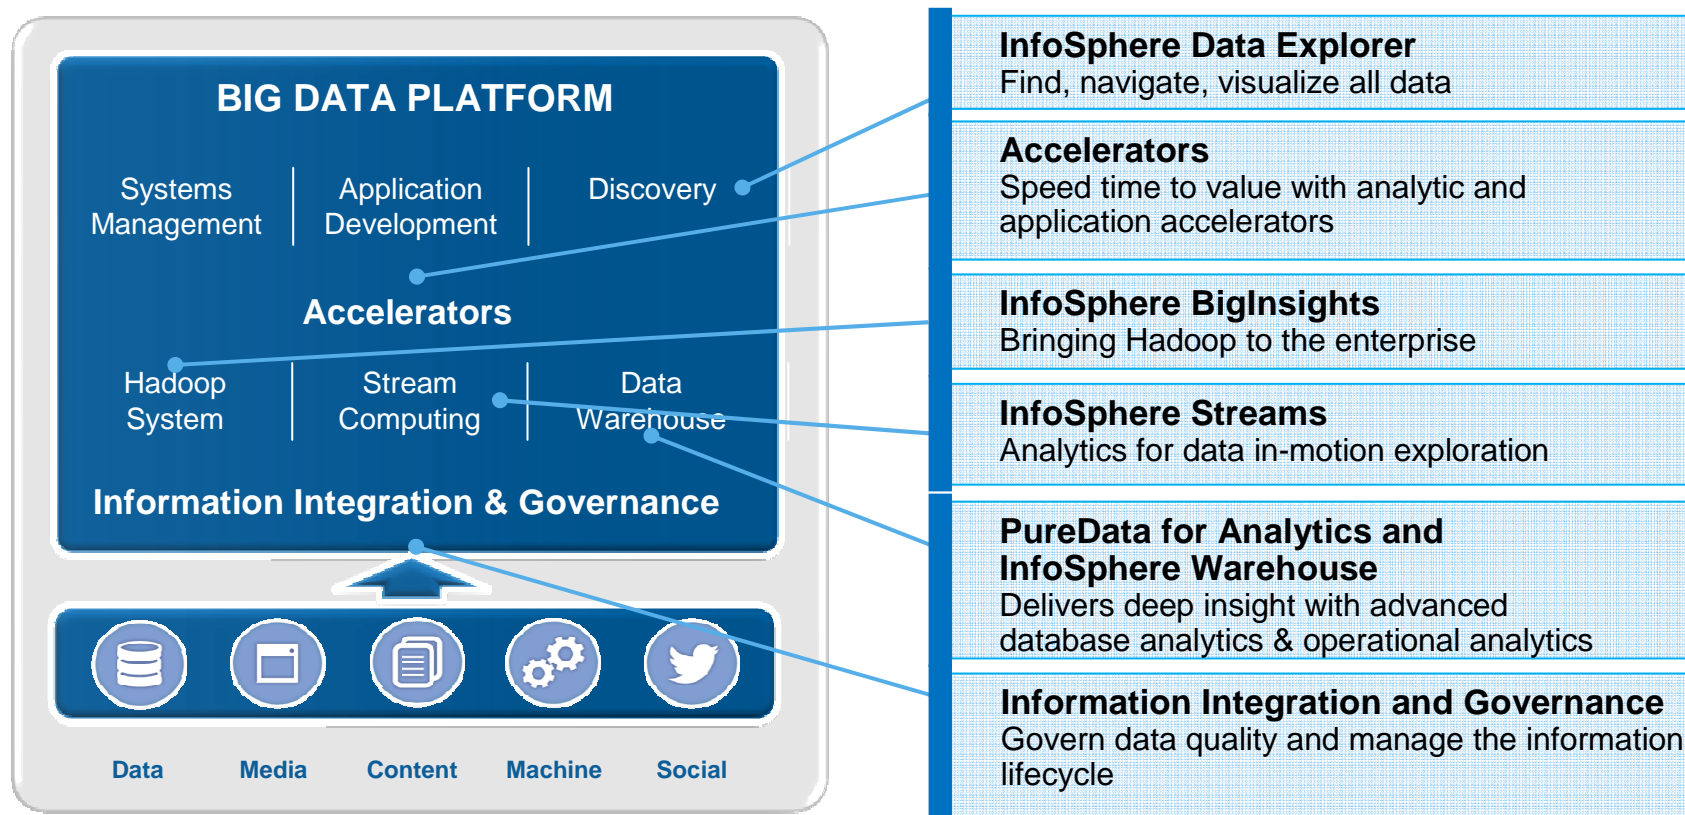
BIG DATA PLATFORM

Systems Management

Application Development

Discovery

Accelerators

Hadoop System

Stream Computing

Data Warehouse

Information Integration & Governance

Data

Media

Content

Machine

Social

InfoSphere Data Explorer
Find, navigate, visualize all data

Accelerators
Speed time to value with analytic and application accelerators

InfoSphere BigInsights
Bringing Hadoop to the enterprise

InfoSphere Streams
Analytics for data in-motion exploration

PureData for Analytics and InfoSphere Warehouse
Delivers deep insight with advanced database analytics & operational analytics

Information Integration and Governance
Govern data quality and manage the information lifecycle